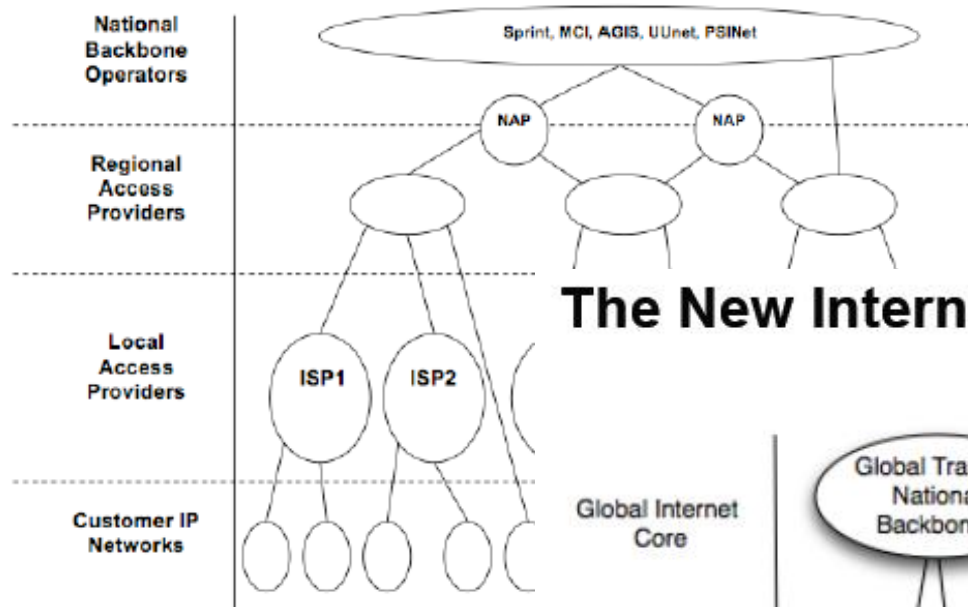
National Backbone Operators

Sprint, MCI, AGIS, UUnet, PSINet

NAP

NAP

Regional Access Providers

Local Access Providers

ISP1

ISP2

Customer IP Networks

The New Intern

Global Internet Core

Global Tra
Nationa
Backbon